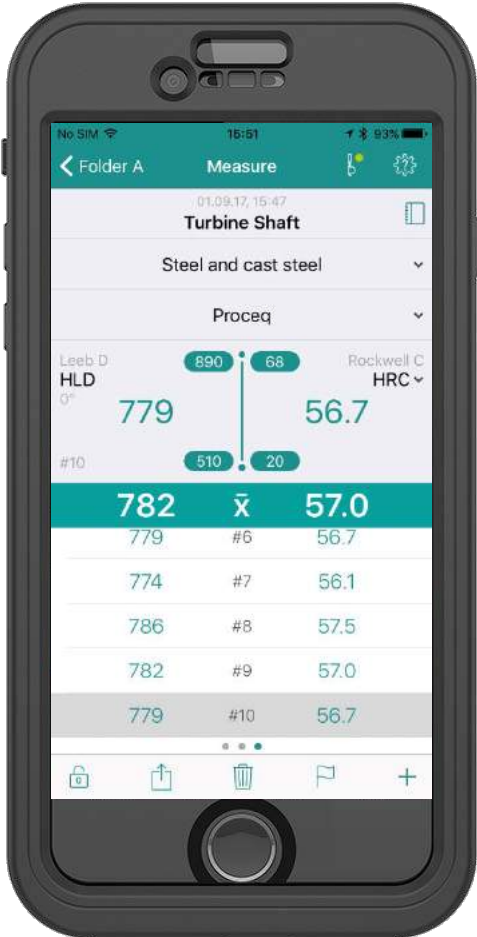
No SIM 15:51 93%

Folder A Measure

01.09.17, 15:47
Turbine Shaft

Steel and cast steel

Proceq

Leeb D
HLD
0°
779
#10

890
68
510
20

Rockwell C
HRC
56.7

782 $\bar{x}$ 57.0

| 779 | #6 | 56.7 |
|---|---|---|
| 774 | #7 | 56.1 |
| 786 | #8 | 57.5 |
| 782 | #9 | 57.0 |
| 779 | #10 | 56.7 |